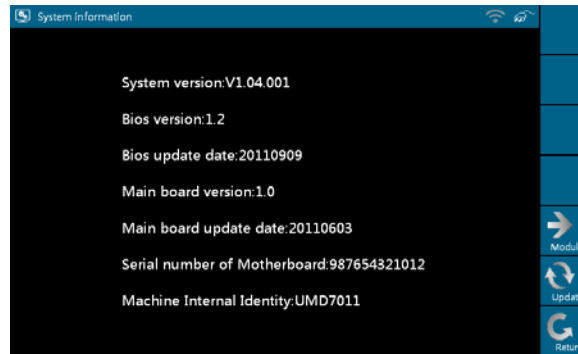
System Information

System version:V1.04.001

Bios version:1.2

Bios update date:20110909

Main board version:1.0

Main board update date:20110603

Serial number of Motherboard:987654321012

Machine Internal Identity:UMD7011

Modul

Updat

Retur